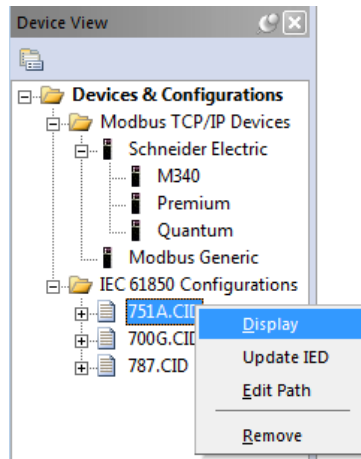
Device View

Devices & Configurations
Modbus TCP/IP Devices
Schneider Electric
M340
Premium
Quantum
Modbus Generic
IEC 61850 Configurations
751A.CID
700G.CID
787.CID

Display
Update IED
Edit Path
Remove